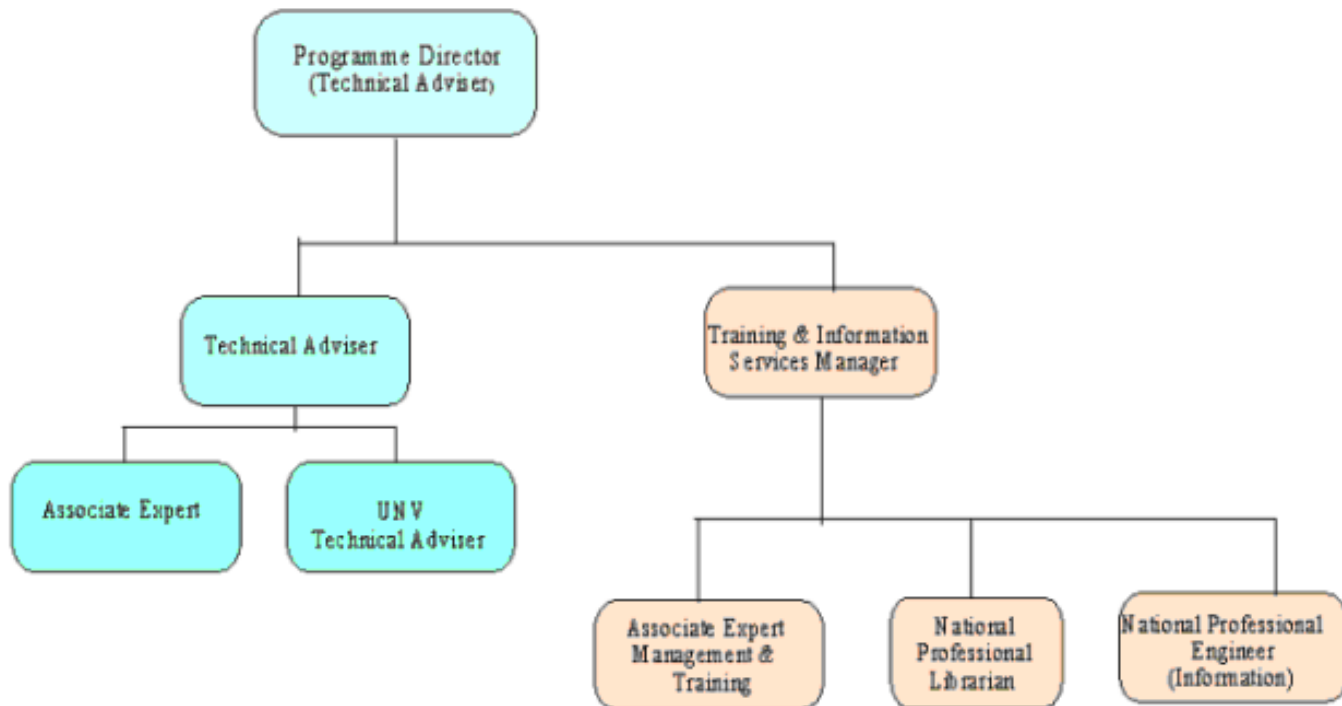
Programme Director
(Technical Adviser)

Technical Adviser

Training & Information Services Manager

Associate Expert

UNV
Technical Adviser

Associate Expert Management & Training

National Professional Librarian

National Professional Engineer (Information)